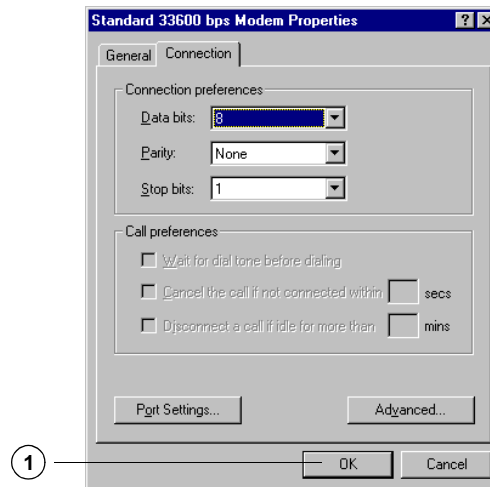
Standard 33600 bps Modem Properties

?

X

General

Connection

Connection preferences

Data bits:

8

Parity:

None

Stop bits:

1

Call preferences

Wait for dial tone before dialing

Cancel the call if not connected within

secs

Disconnect a call if idle for more than

mins

Port Settings...

Advanced...

1

OK

Cancel